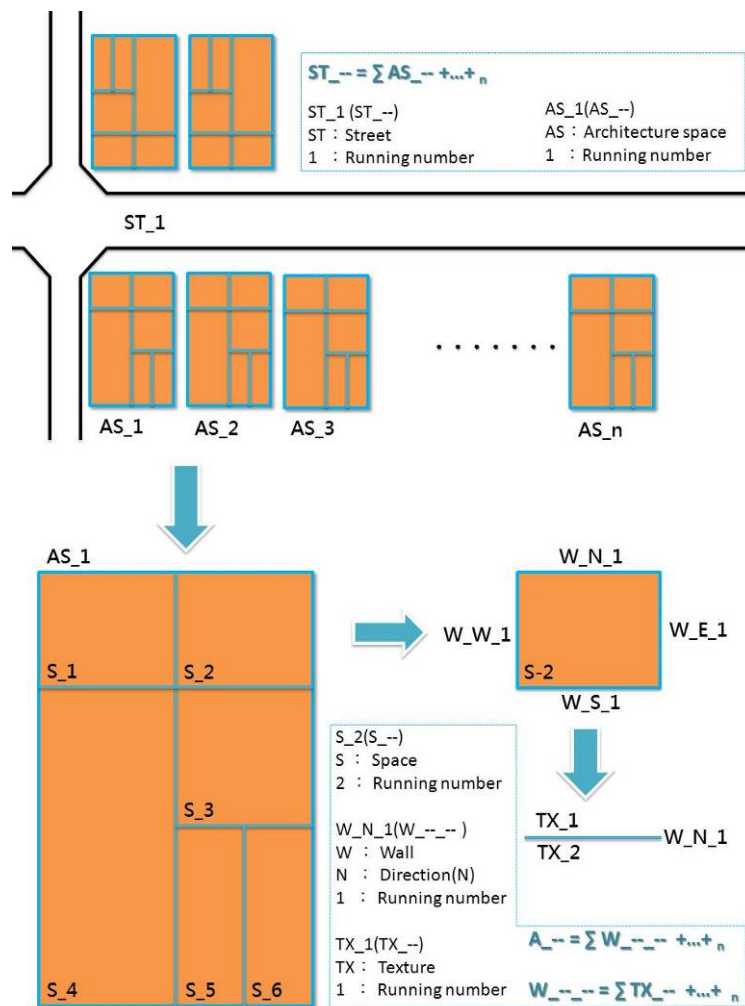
ST_-- = ∑ AS_-- +...+ $_n$

ST_1 (ST_--)
ST：Street
1 ：Running number

AS_1(AS_--)
AS：Architecture space
1 ：Running number

ST_1

. . . . . . .

AS_1 AS_2 AS_3 AS_n

AS_1

S_1 S_2 S_3 S_4 S_5 S_6

W_N_1
W_W_1
W_E_1
S-2
W_S_1

S_2(S_--)
S ：Space
2 ：Running number

W_N_1(W_--_-- )
W ：Wall
N ：Direction(N)
1 ：Running number

TX_1
TX_2
W_N_1

TX_1(TX_--)
TX：Texture
1 ：Running number

A_-- = ∑ W_--_-- +...+ $_n$

W_--_-- = ∑ TX_-- +...+ $_n$